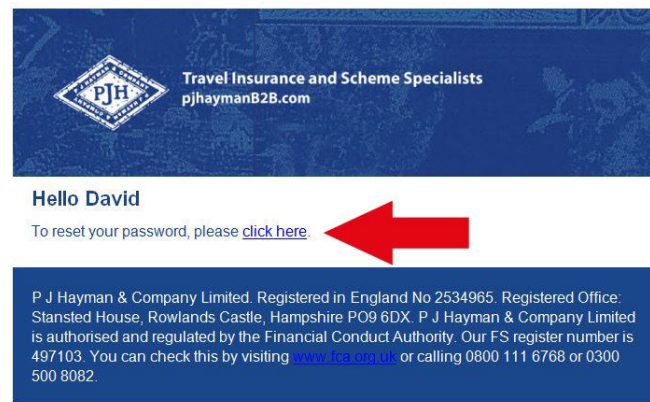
PJH

Travel Insurance and Scheme Specialists
pjhaymanB2B.com

Hello David

To reset your password, please click here.

P J Hayman & Company Limited. Registered in England No 2534965. Registered Office: Stansted House, Rowlands Castle, Hampshire PO9 6DX. P J Hayman & Company Limited is authorised and regulated by the Financial Conduct Authority. Our FS register number is 497103. You can check this by visiting www.fca.org.uk or calling 0800 111 6768 or 0300 500 8082.